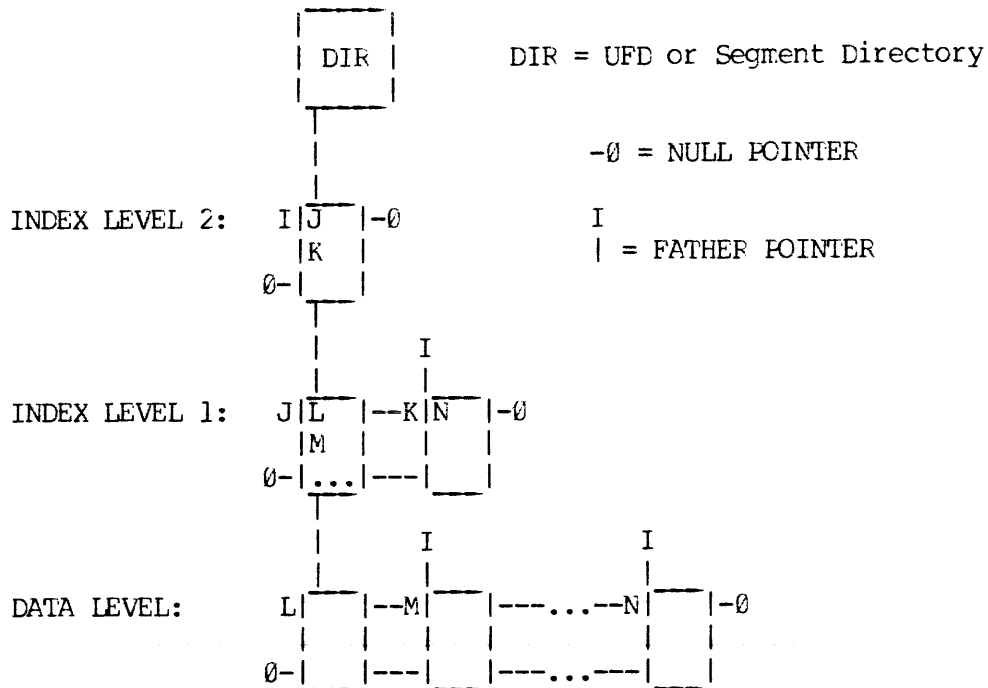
DIR

DIR = UFD or Segment Directory

-Ø = NULL POINTER

I
| = FATHER POINTER

INDEX LEVEL 2: I J -Ø
K
Ø-

I

INDEX LEVEL 1: J L --K N -Ø
M
Ø- ... ---

I I

DATA LEVEL: L --M ---...--N -Ø
Ø- --- ---...---